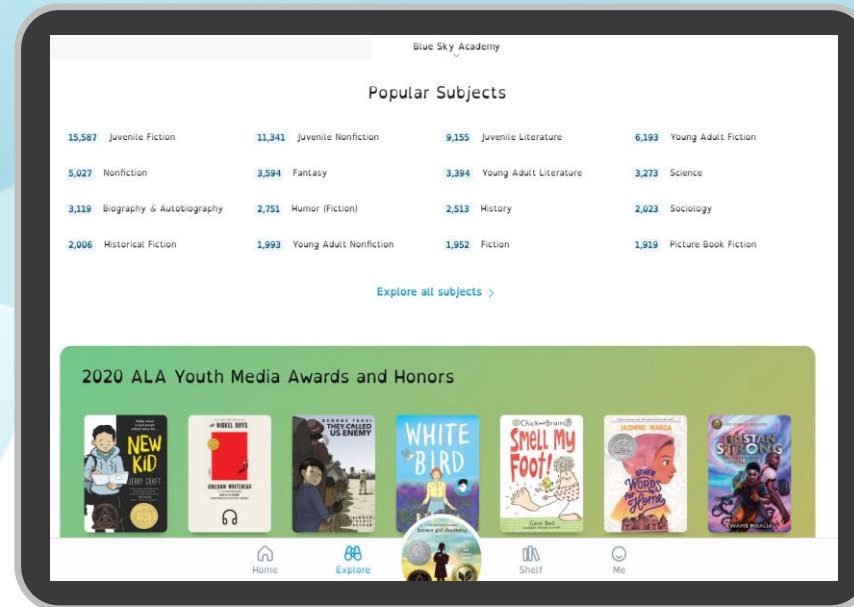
Blue Sky Academy

Popular Subjects

15,587 Juvenile Fiction
11,341 Juvenile Nonfiction
9,155 Juvenile Literature
6,193 Young Adult Fiction
5,027 Nonfiction
3,594 Fantasy
3,394 Young Adult Literature
3,273 Science
3,119 Biography & Autobiography
2,751 Humor (Fiction)
2,513 History
2,023 Sociology
2,006 Historical Fiction
1,993 Young Adult Nonfiction
1,952 Fiction
1,919 Picture Book Fiction

Explore all subjects >

2020 ALA Youth Media Awards and Honors

NEW KID
JERRY CRAFT

THE NICKEL BOYS
COLSON WHITEHEAD

GEORGE TAKEI
THEY CALLED US ENEMY

WHITE BIRD

Chick and Brain
Smell My Foot!
Cece Bell

JASMINE WARGA
OTHER WORDS for Home

TRISTAN STRONG
KWAME MBALIA

Home
Explore
Shelf
Me